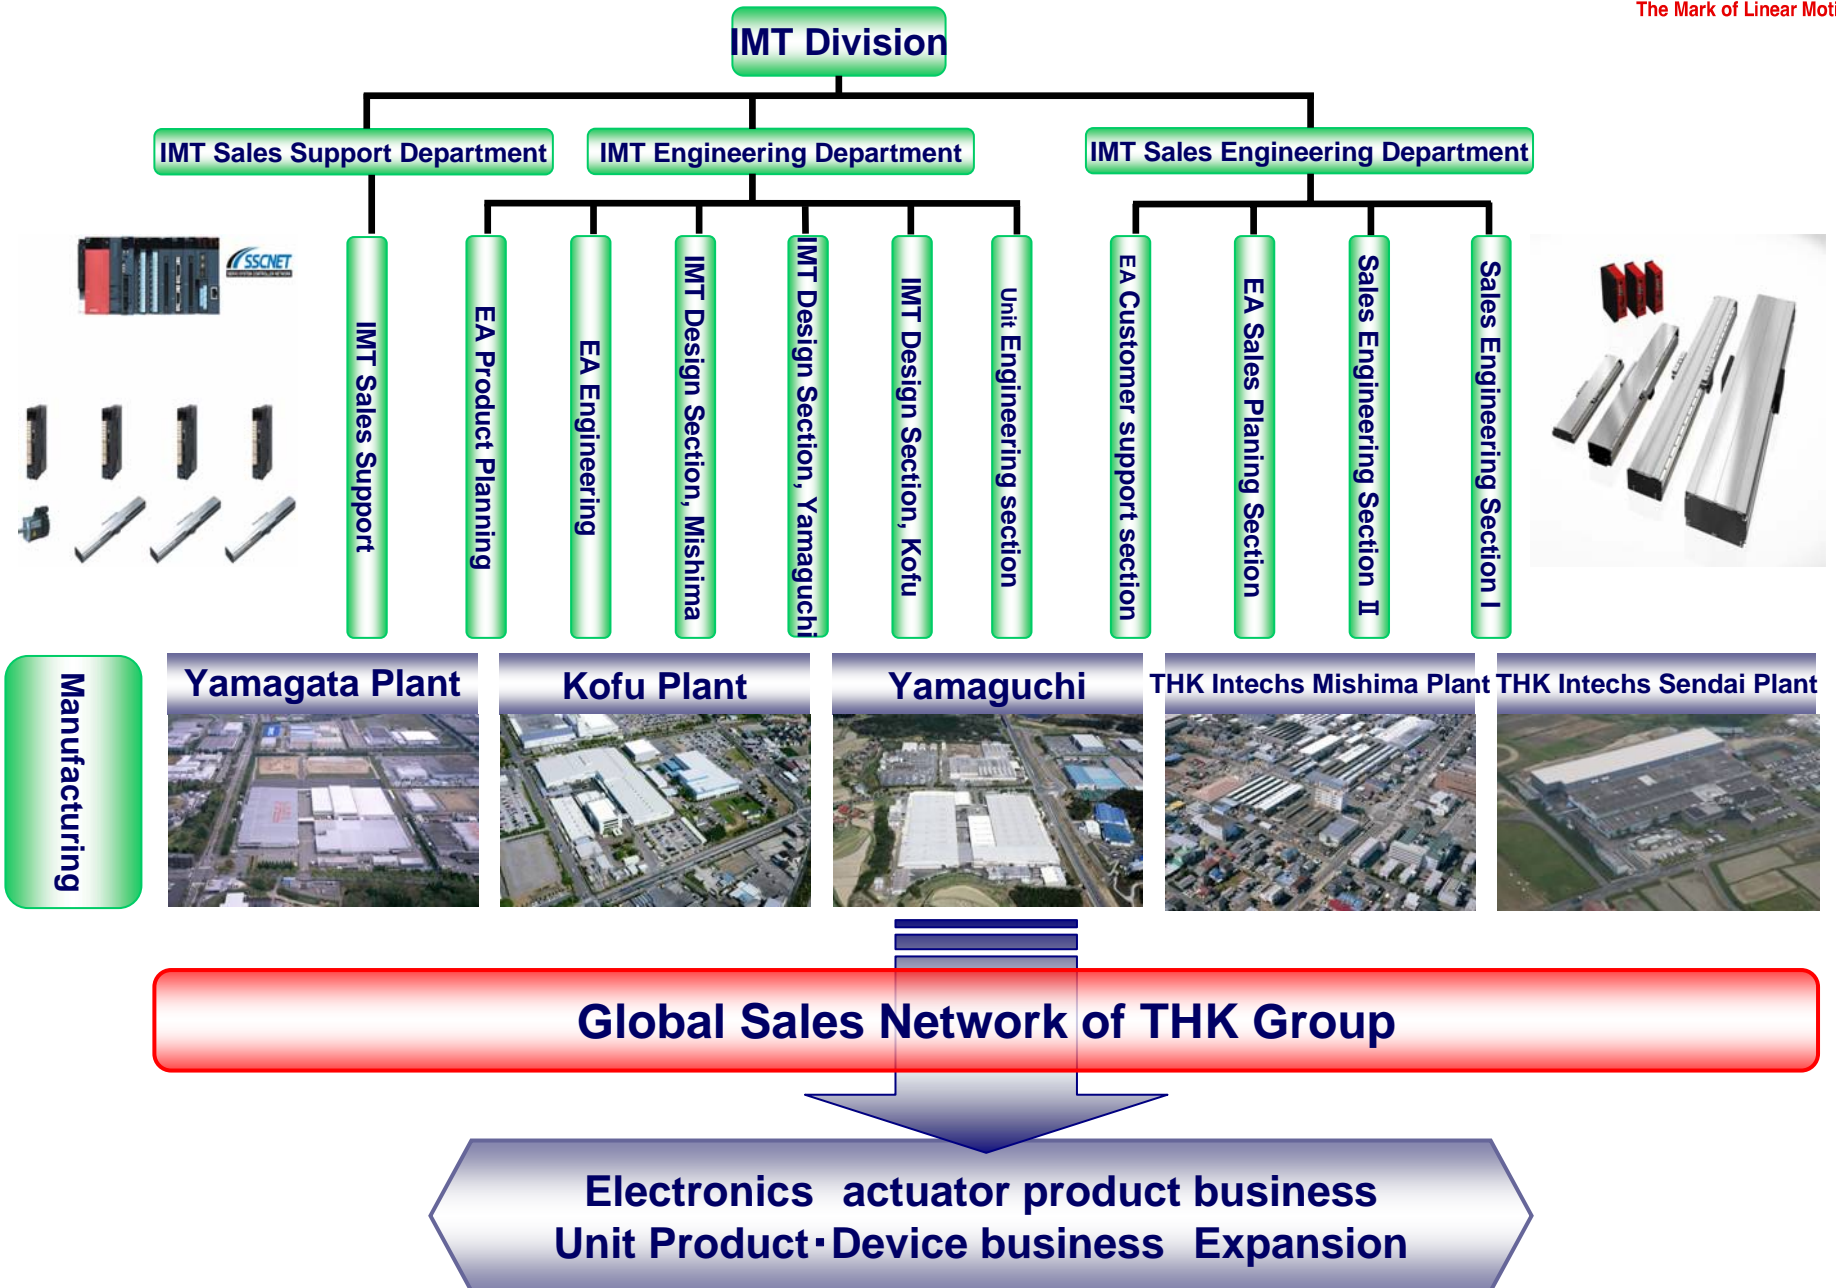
The Mark of Linear Moti

IMT Division

IMT Sales Support Department

IMT Engineering Department

IMT Sales Engineering Department

SSCNET

IMT Sales Support

EA Product Planning

EA Engineering

IMT Design Section, Mishima

IMT Design Section, Yamaguchi

IMT Design Section, Kofu

Unit Engineering section

EA Customer support section

EA Sales Planing Section

Sales Engineering Section Ⅱ

Sales Engineering Section Ⅰ

Manufacturing

Yamagata Plant

Kofu Plant

Yamaguchi

THK Intechs Mishima Plant

THK Intechs Sendai Plant

Global Sales Network of THK Group

Electronics actuator product business
Unit Product･Device business Expansion